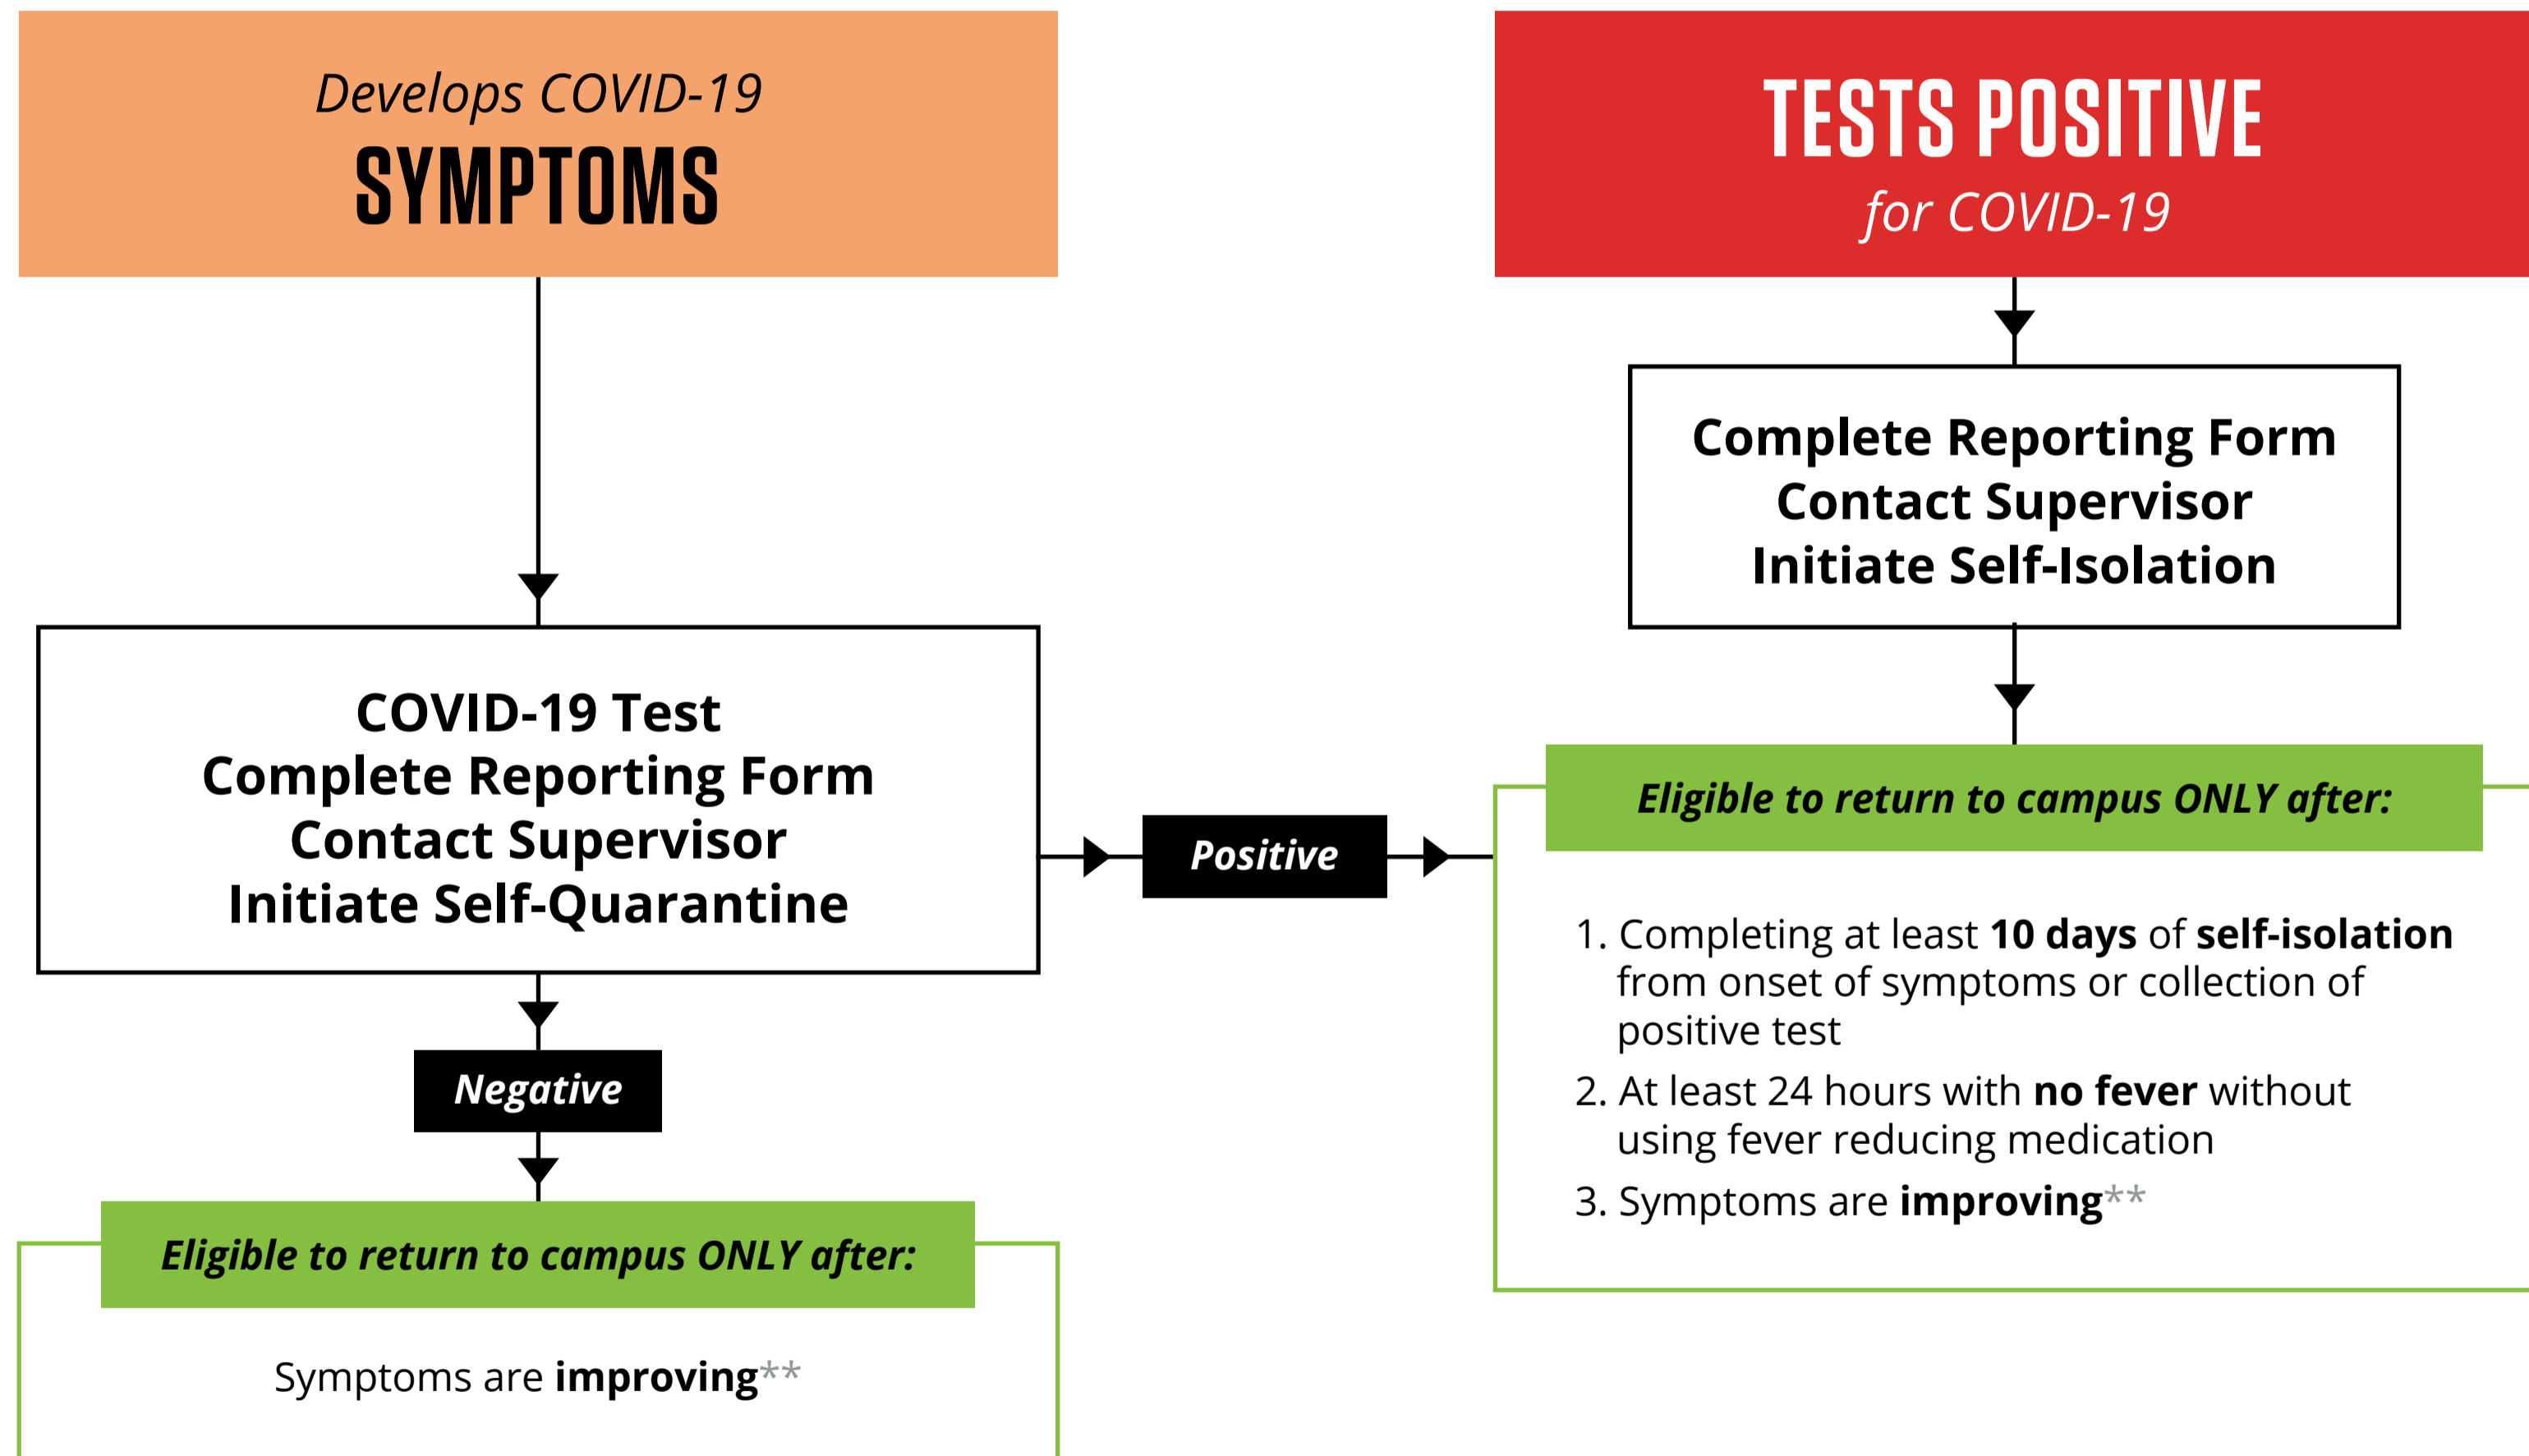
Develops COVID-19
SYMPTOMS

TESTS POSITIVE
for COVID-19

Complete Reporting Form
Contact Supervisor
Initiate Self-Isolation

COVID-19 Test
Complete Reporting Form
Contact Supervisor
Initiate Self-Quarantine

Positive

Eligible to return to campus ONLY after:

1. Completing at least **10 days** of **self-isolation** from onset of symptoms or collection of positive test
2. At least 24 hours with **no fever** without using fever reducing medication
3. Symptoms are **improving**\*\*

Negative

Eligible to return to campus ONLY after:

Symptoms are **improving**\*\*